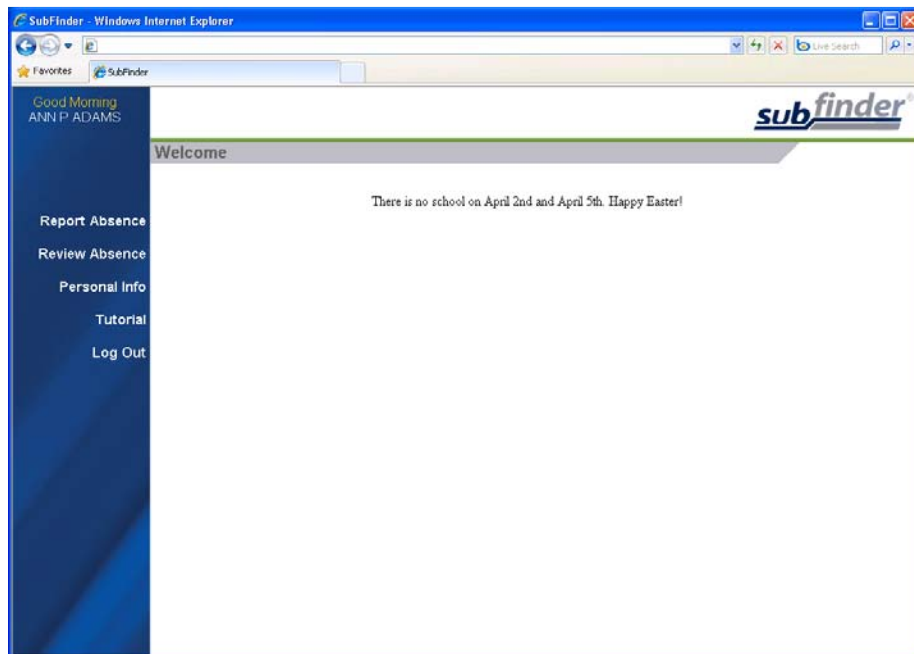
SubFinder - Windows Internet Explorer

Live Search

Favorites

SubFinder

Good Morning
ANN P ADAMS

subfinder

Welcome

There is no school on April 2nd and April 5th. Happy Easter!

Report Absence

Review Absence

Personal Info

Tutorial

Log Out